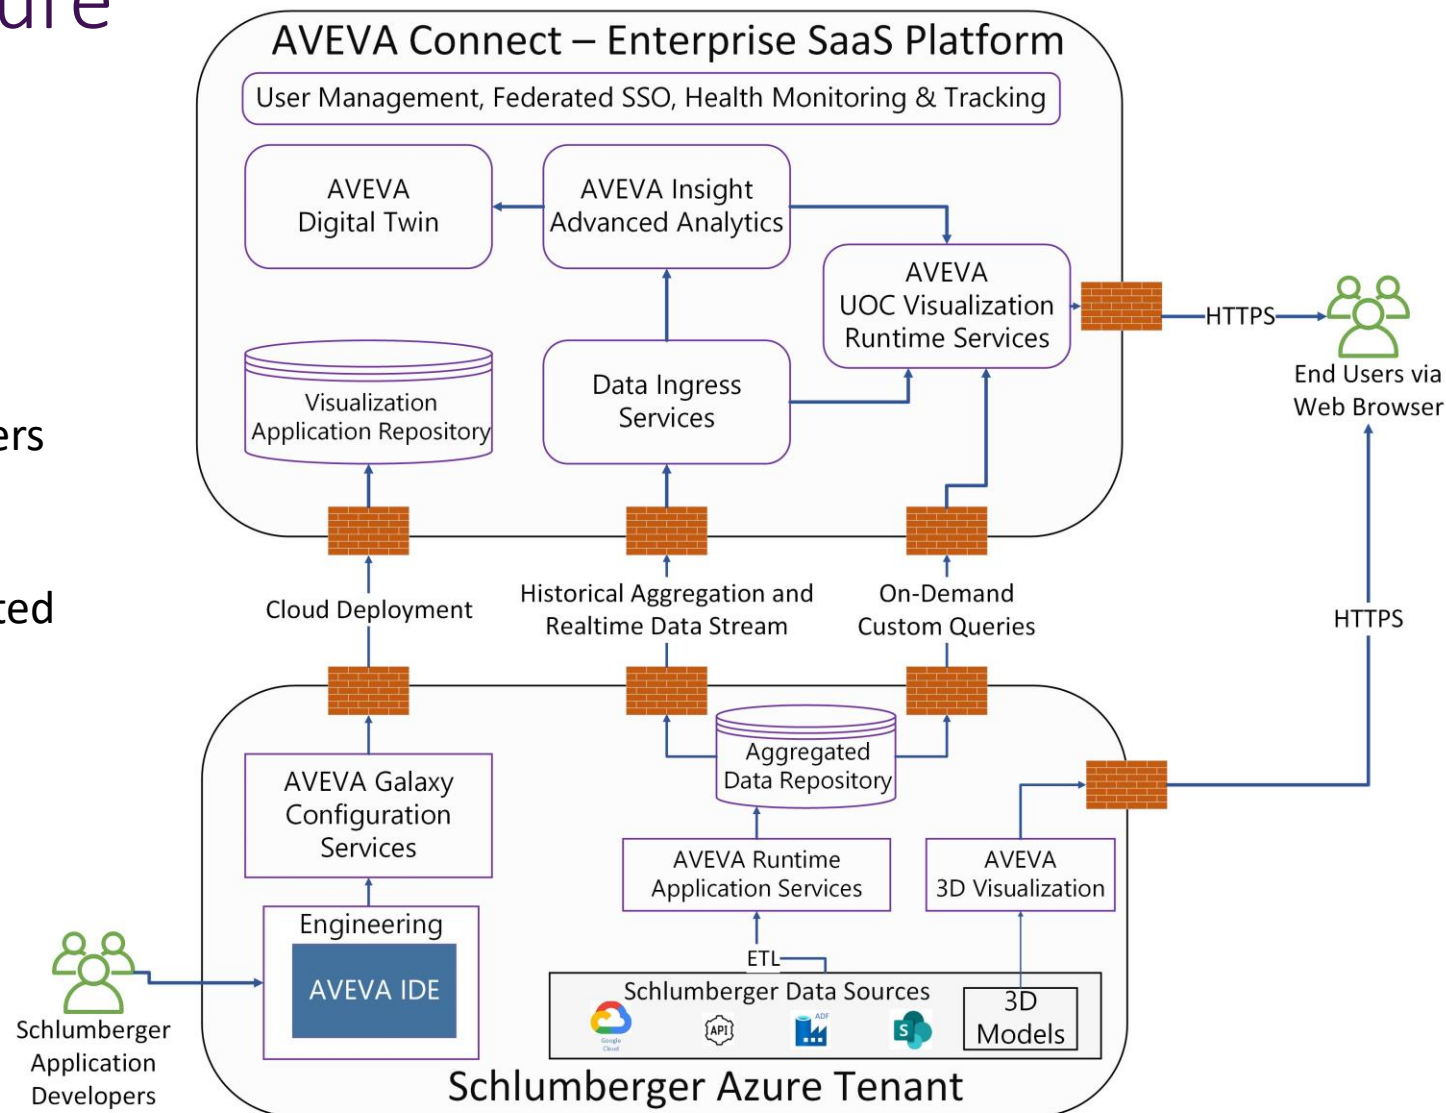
ure

ers

ted

AVEVA Connect – Enterprise SaaS Platform

User Management, Federated SSO, Health Monitoring & Tracking

AVEVA Digital Twin

AVEVA Insight Advanced Analytics

AVEVA UOC Visualization Runtime Services

HTTPS

End Users via Web Browser

Visualization Application Repository

Data Ingress Services

Cloud Deployment

Historical Aggregation and Realtime Data Stream

On-Demand Custom Queries

HTTPS

AVEVA Galaxy Configuration Services

Aggregated Data Repository

AVEVA Runtime Application Services

AVEVA 3D Visualization

Engineering

AVEVA IDE

ETL

Schlumberger Data Sources

Google Cloud

API

ADF

3D Models

Schlumberger Application Developers

Schlumberger Azure Tenant